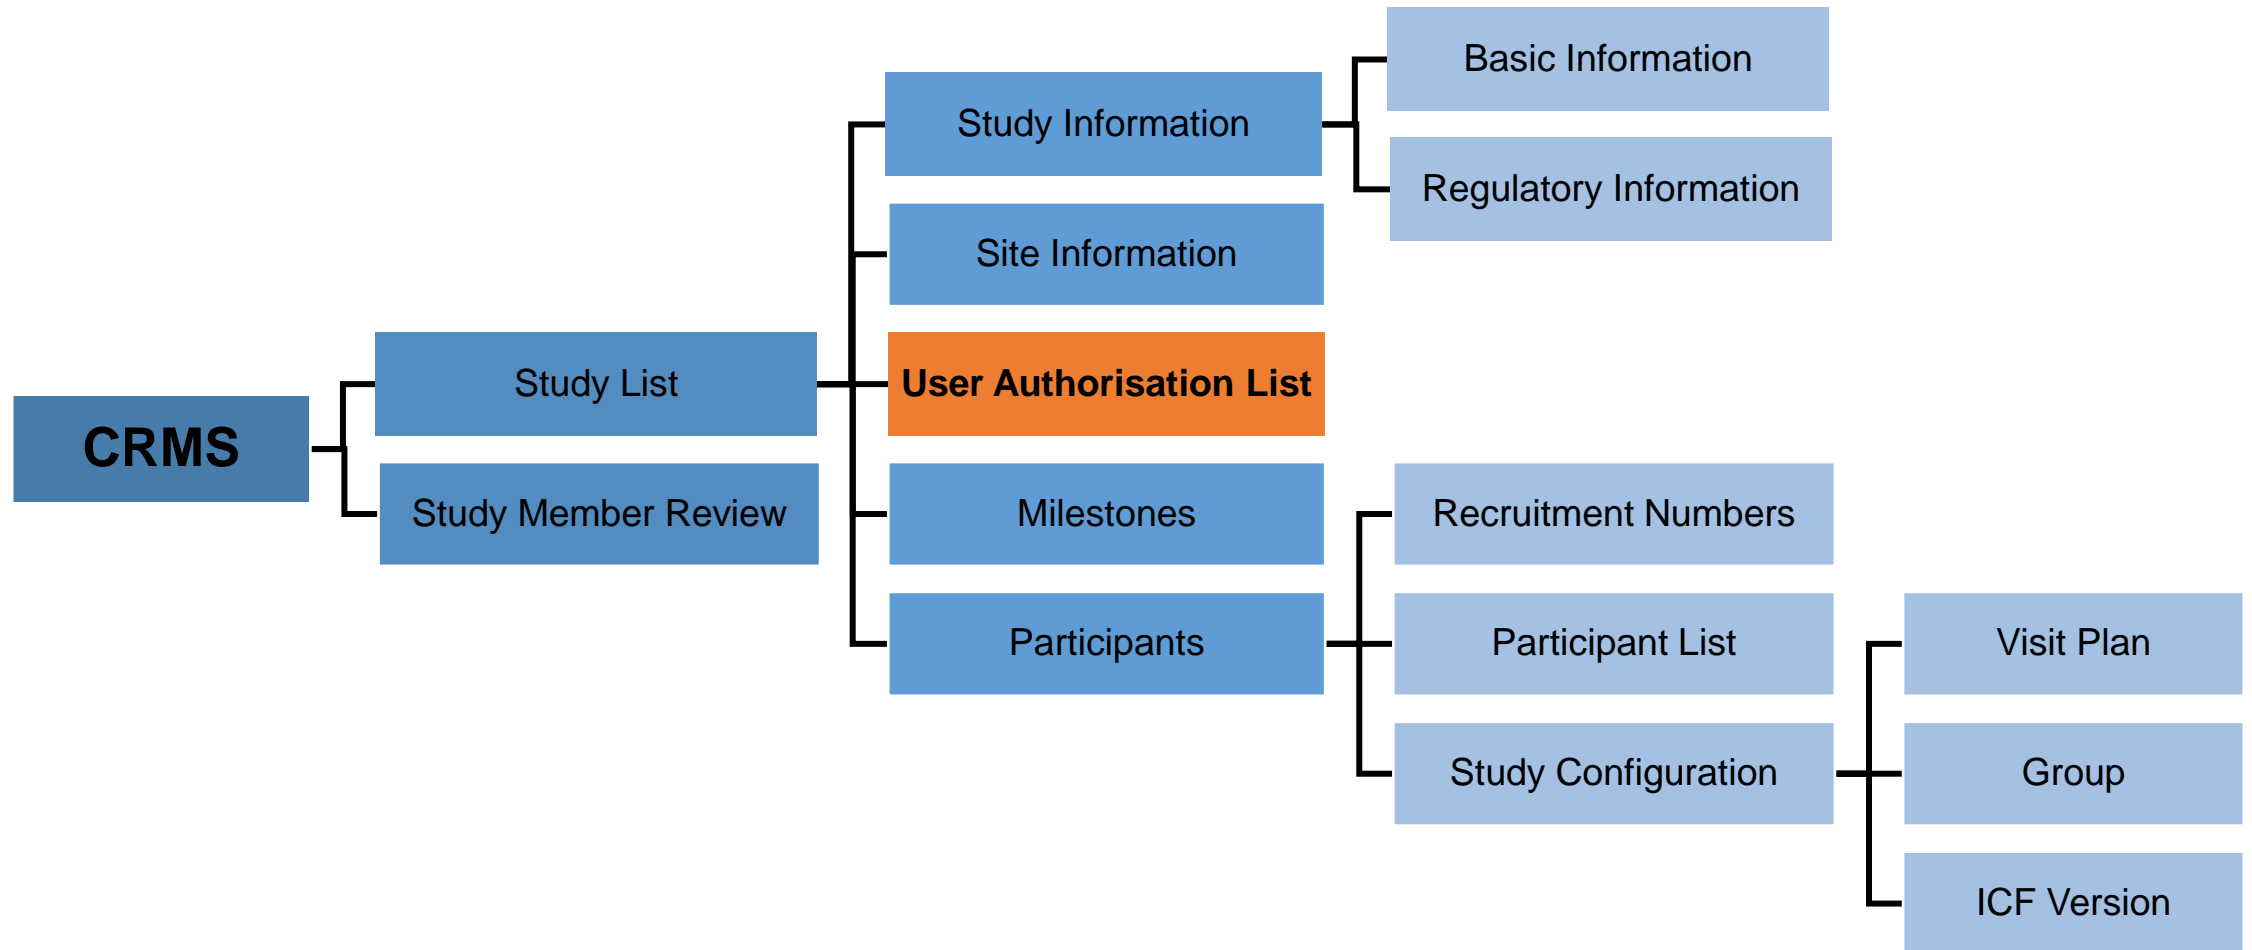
CRMS

Study List

Study Member Review

Study Information

Site Information

User Authorisation List

Milestones

Participants

Basic Information

Regulatory Information

Recruitment Numbers

Participant List

Study Configuration

Visit Plan

Group

ICF Version